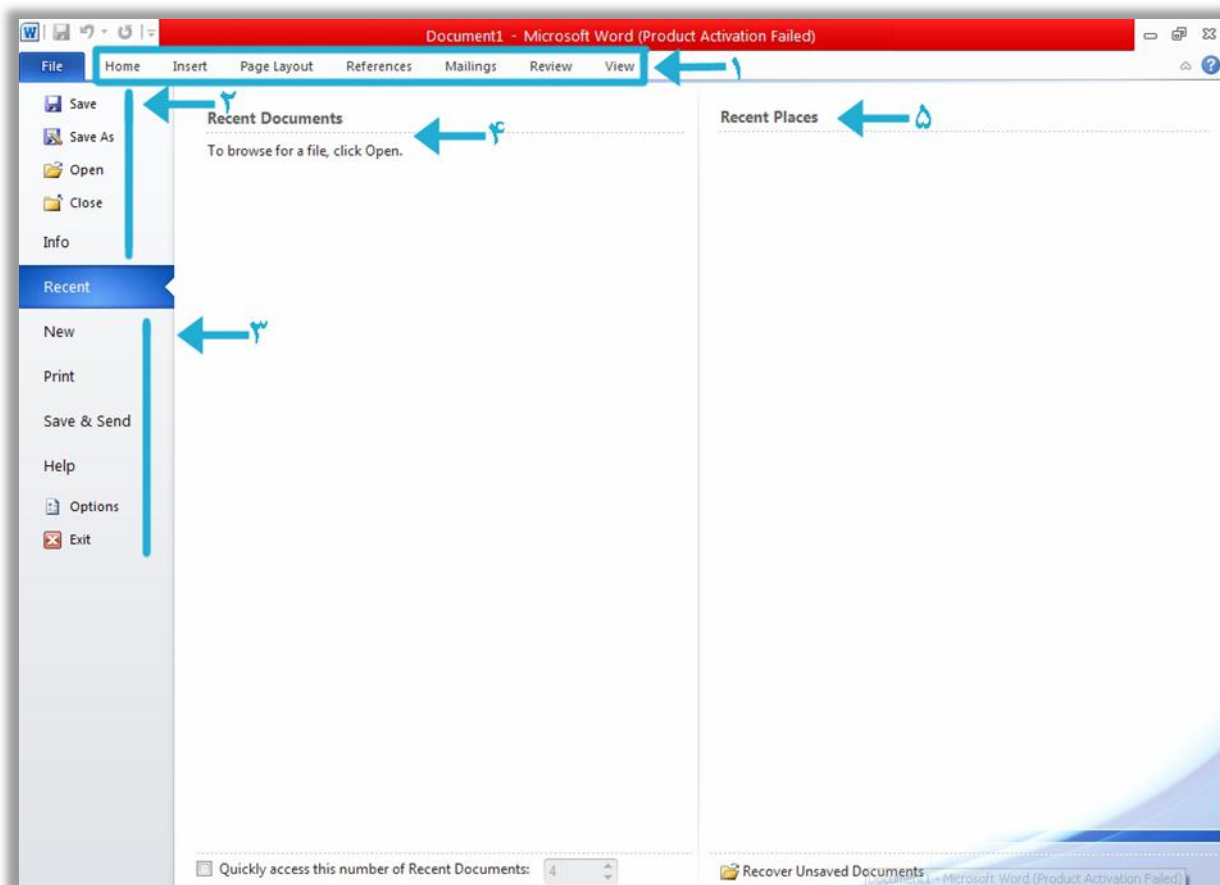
Document1 - Microsoft Word (Product Activation Failed)

File Home Insert Page Layout References Mailings Review View ۱

Save
Save As
Open
Close
Info
Recent
New
Print
Save & Send
Help
Options
Exit

۲

۳

Recent Documents ۴

To browse for a file, click Open.

Recent Places ۵

Quickly access this number of Recent Documents: 4

Recover Unsaved Documents

Document1 - Microsoft Word (Product Activation Failed)